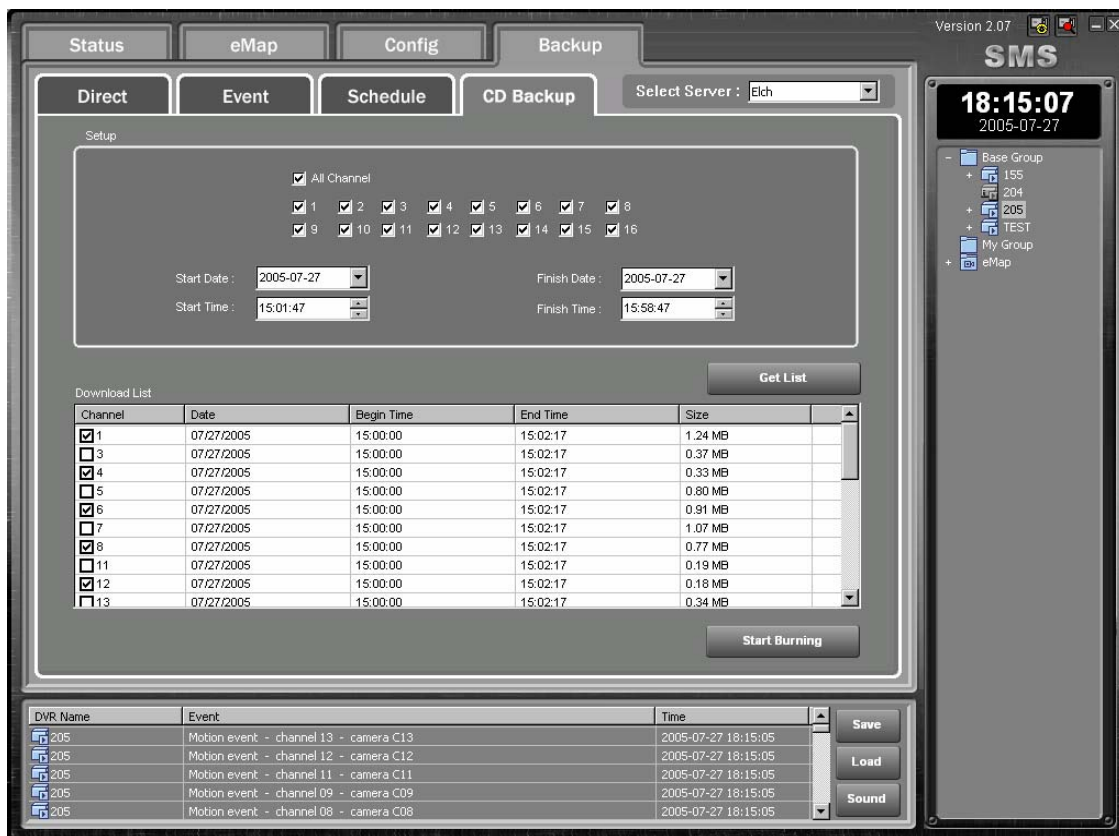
Status eMap Config Backup

Version 2.07

SMS

Direct Event Schedule CD Backup

Select Server : Elch

18:15:07
2005-07-27

Setup

All Channel

1 2 3 4 5 6 7 8
9 10 11 12 13 14 15 16

Start Date : 2005-07-27
Start Time : 15:01:47

Finish Date : 2005-07-27
Finish Time : 15:58:47

Get List

Download List

| Channel | Date | Begin Time | End Time | Size |
|---|---|---|---|---|
| 1 | 07/27/2005 | 15:00:00 | 15:02:17 | 1.24 MB |
| 3 | 07/27/2005 | 15:00:00 | 15:02:17 | 0.37 MB |
| 4 | 07/27/2005 | 15:00:00 | 15:02:17 | 0.33 MB |
| 5 | 07/27/2005 | 15:00:00 | 15:02:17 | 0.80 MB |
| 6 | 07/27/2005 | 15:00:00 | 15:02:17 | 0.91 MB |
| 7 | 07/27/2005 | 15:00:00 | 15:02:17 | 1.07 MB |
| 8 | 07/27/2005 | 15:00:00 | 15:02:17 | 0.77 MB |
| 11 | 07/27/2005 | 15:00:00 | 15:02:17 | 0.19 MB |
| 12 | 07/27/2005 | 15:00:00 | 15:02:17 | 0.18 MB |
| 13 | 07/27/2005 | 15:00:00 | 15:02:17 | 0.34 MB |

Start Burning

Base Group
155
204
205
TEST
My Group
eMap

| DVR Name | Event | Time |
|---|---|---|
| 205 | Motion event - channel 13 - camera C13 | 2005-07-27 18:15:05 |
| 205 | Motion event - channel 12 - camera C12 | 2005-07-27 18:15:05 |
| 205 | Motion event - channel 11 - camera C11 | 2005-07-27 18:15:05 |
| 205 | Motion event - channel 09 - camera C09 | 2005-07-27 18:15:05 |
| 205 | Motion event - channel 08 - camera C08 | 2005-07-27 18:15:05 |

Save
Load
Sound